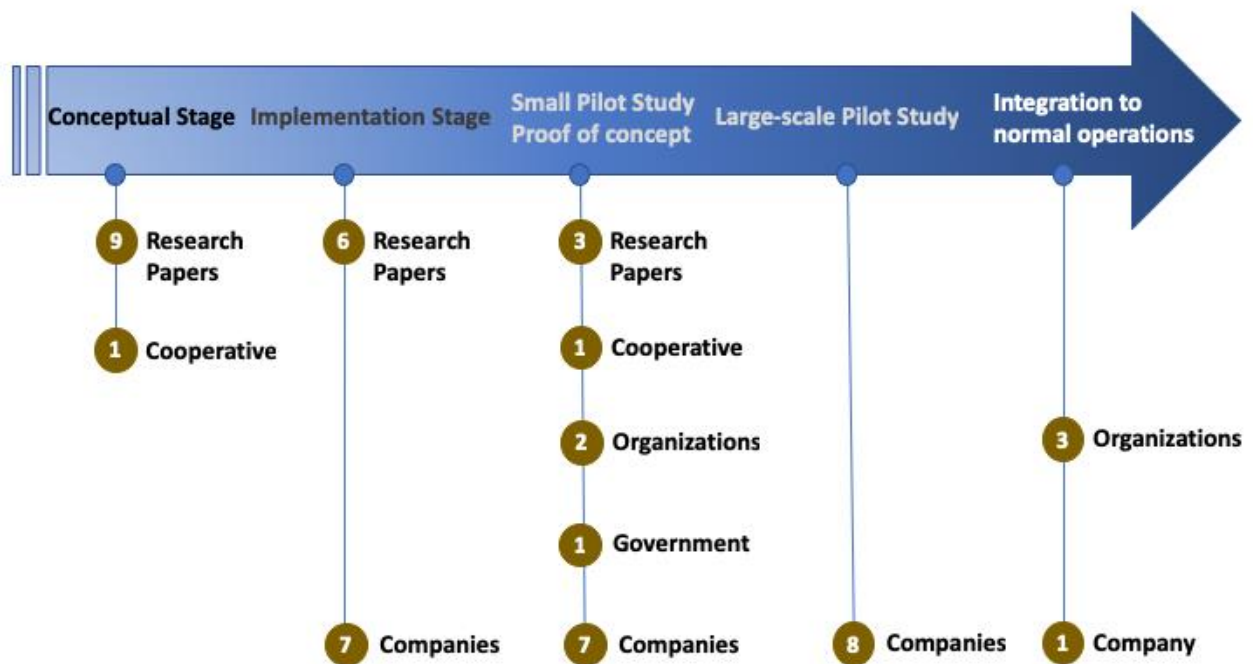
Conceptual Stage Implementation Stage Small Pilot Study Proof of concept Large-scale Pilot Study Integration to normal operations

9 Research Papers

1 Cooperative

6 Research Papers

7 Companies

3 Research Papers

1 Cooperative

2 Organizations

1 Government

7 Companies

8 Companies

3 Organizations

1 Company